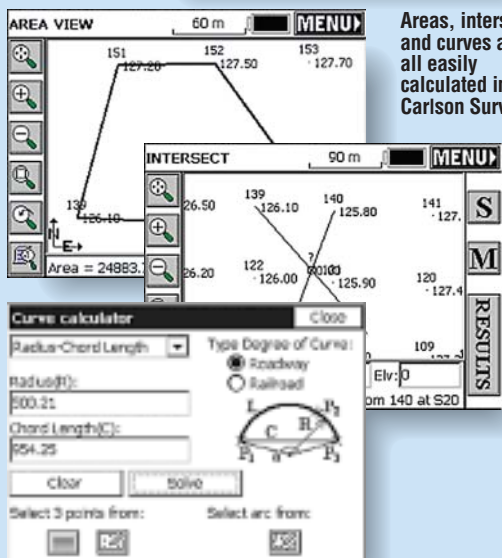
AREA VIEW
60 m
MENU
151
127.20
152
127.50
153
127.70
139
126.10
N
E
Area = 24883.

Areas, inters and curves a all easily calculated in Carlson Surv

INTERSECT
90 m
MENU
26.50
139
126.10
140
125.80
141
127.
S
26.20
122
126.00
?
9010
125.90
120
127.4
M
RESULTS
109
Elv: 0
om 140 at S20

Curve calculator
Close
Radius-Chord Length
Type Degree of Curve:
Roadway
Railroad
Radius(R):
500.21
Chord Length(C):
954.25
L
C
R
$P_1$
$P_2$
$P_3$
Clear
Solve
Select 3 points from:
Select arc from: